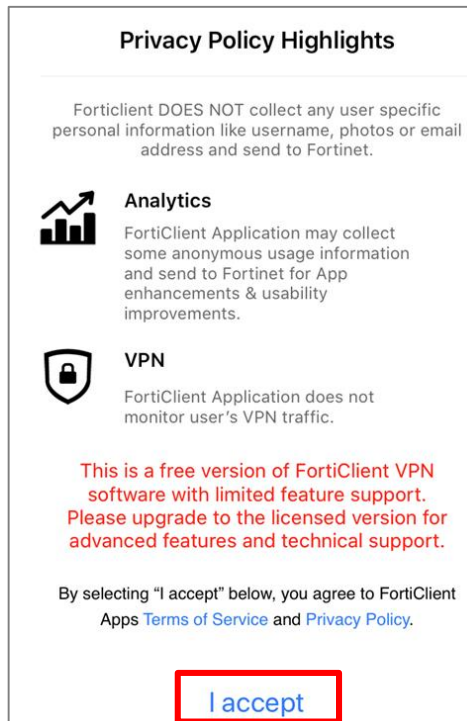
Privacy Policy Highlights

Forticlient DOES NOT collect any user specific personal information like username, photos or email address and send to Fortinet.

Analytics

FortiClient Application may collect some anonymous usage information and send to Fortinet for App enhancements & usability improvements.

VPN

FortiClient Application does not monitor user's VPN traffic.

This is a free version of FortiClient VPN software with limited feature support. Please upgrade to the licensed version for advanced features and technical support.

By selecting "I accept" below, you agree to FortiClient Apps Terms of Service and Privacy Policy.

I accept